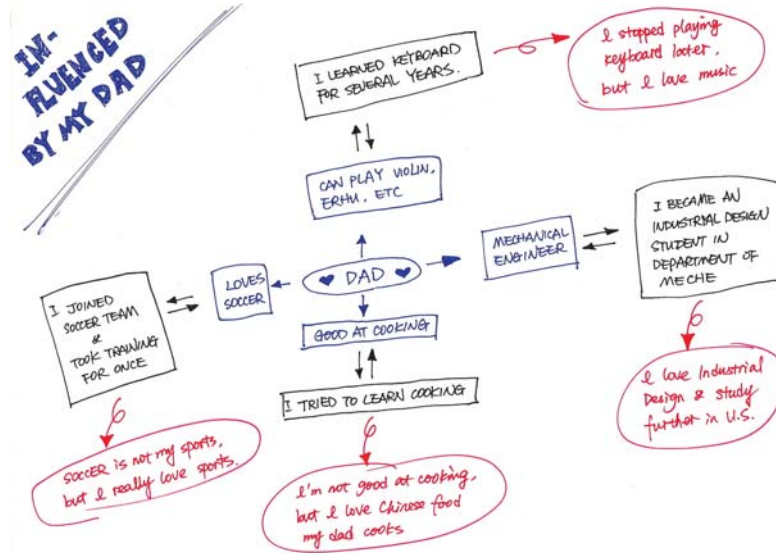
IN-FLUENCED BY MY DAD

I LEARNED KEYBOARD FOR SEVERAL YEARS.

I stopped playing keyboard later, but I love music

CAN PLAY VIOLIN, ERHU, ETC

DAD

MECHANICAL ENGINEER

I BECAME AN INDUSTRIAL DESIGN STUDENT IN DEPARTMENT OF MECHE

I love Industrial Design & study further in U.S.

LOVES SOCCER

I JOINED SOCCER TEAM & TOOK TRAINING FOR ONCE

Soccer is not my sports, but I really love sports.

GOOD AT COOKING

I TRIED TO LEARN COOKING

I'm not good at cooking, but I love Chinese food my dad cooks